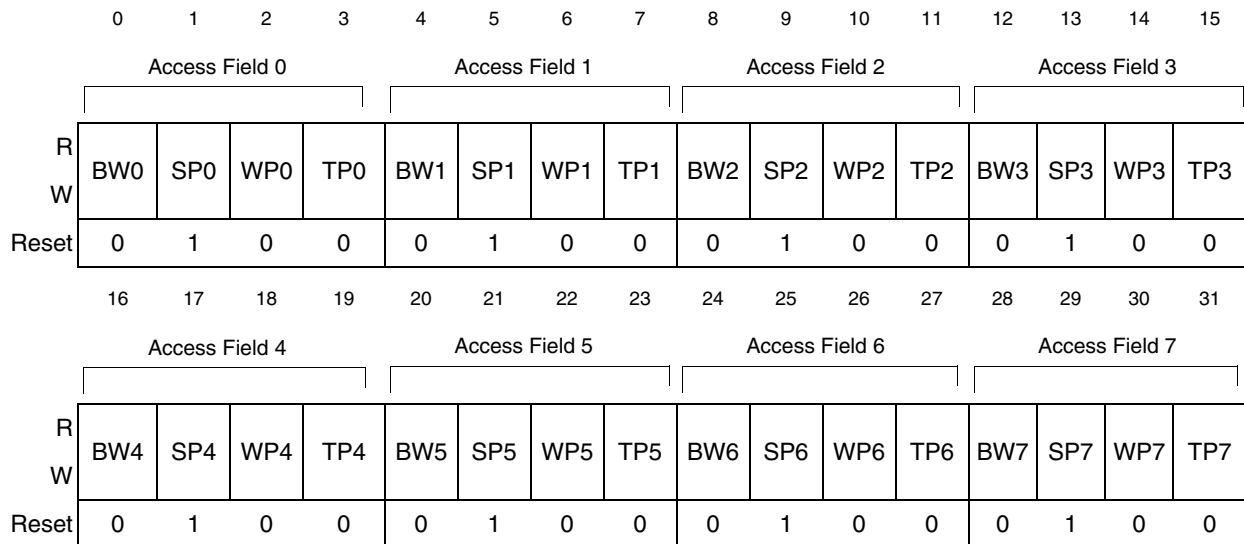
| | 0 | 1 | 2 | 3 | 4 | 5 | 6 | 7 | 8 | 9 | 10 | 11 | 12 | 13 | 14 | 15 |
|---|---|---|---|---|---|---|---|---|---|---|---|---|---|---|---|---|
| | Access Field 0 | | | | Access Field 1 | | | | Access Field 2 | | | | Access Field 3 | | | |
| R W | BW0 | SP0 | WP0 | TP0 | BW1 | SP1 | WP1 | TP1 | BW2 | SP2 | WP2 | TP2 | BW3 | SP3 | WP3 | TP3 |
| Reset | 0 | 1 | 0 | 0 | 0 | 1 | 0 | 0 | 0 | 1 | 0 | 0 | 0 | 1 | 0 | 0 |

| | 16 | 17 | 18 | 19 | 20 | 21 | 22 | 23 | 24 | 25 | 26 | 27 | 28 | 29 | 30 | 31 |
|---|---|---|---|---|---|---|---|---|---|---|---|---|---|---|---|---|
| | Access Field 4 | | | | Access Field 5 | | | | Access Field 6 | | | | Access Field 7 | | | |
| R W | BW4 | SP4 | WP4 | TP4 | BW5 | SP5 | WP5 | TP5 | BW6 | SP6 | WP6 | TP6 | BW7 | SP7 | WP7 | TP7 |
| Reset | 0 | 1 | 0 | 0 | 0 | 1 | 0 | 0 | 0 | 1 | 0 | 0 | 0 | 1 | 0 | 0 |